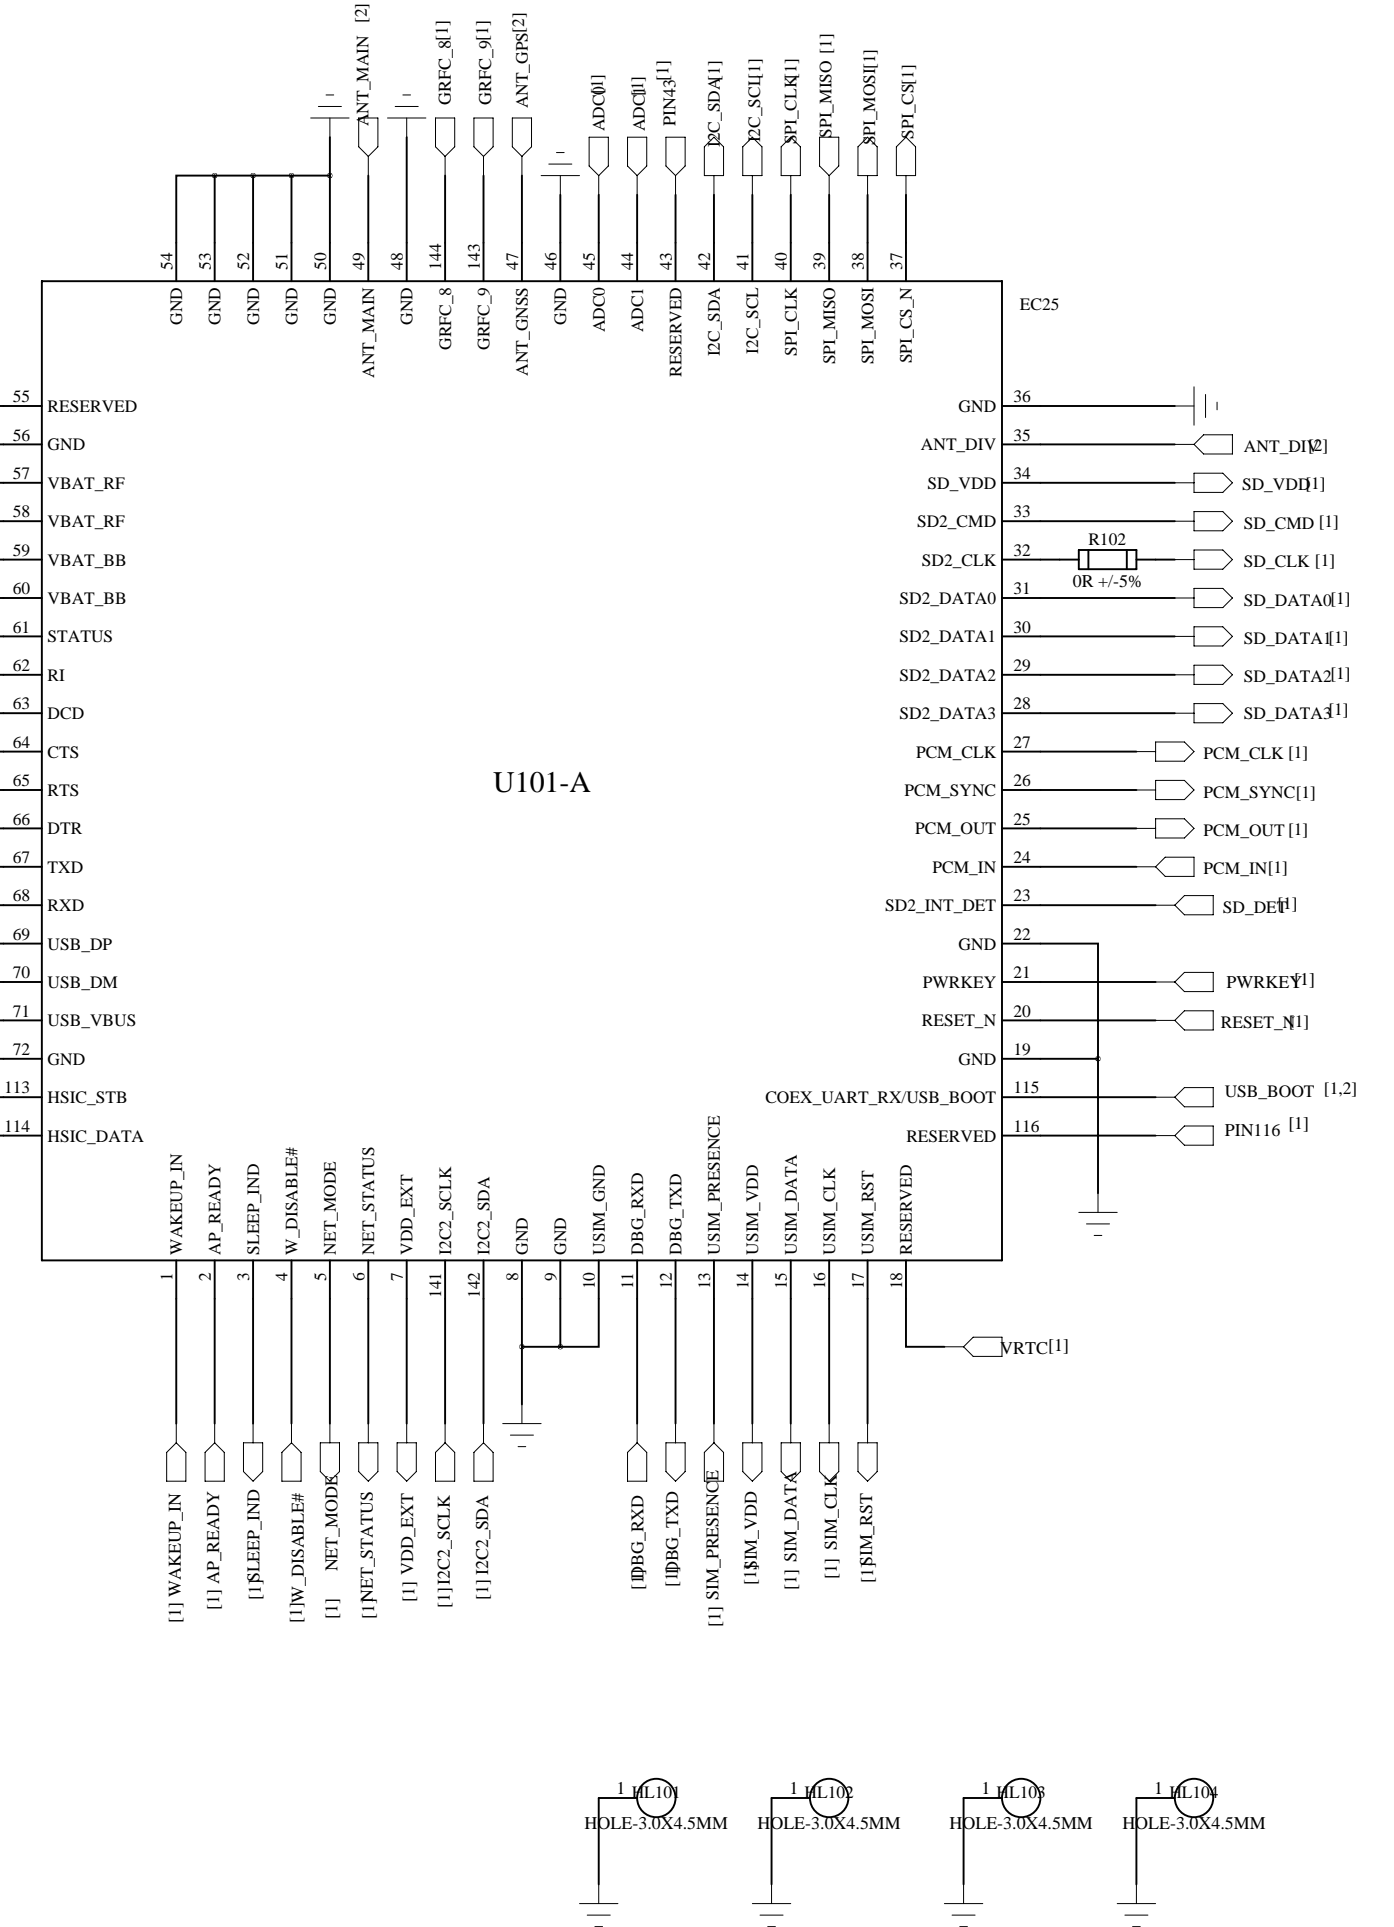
ANT_MAIN [2]
GRFC_8[1]
GRFC_9[1]
ANT_GPS[2]
ADC0[1]
ADC1[1]
PIN43[1]
I2C_SDA[1]
I2C_SCL[1]
SPI_CLK[1]
SPI_MISO [1]
SPI_MOSI[1]
SPI_CS[1]

54 GND
53 GND
52 GND
51 GND
50 GND
49 ANT_MAIN
48 GND
144 GRFC_8
143 GRFC_9
47 ANT_GNSS
46 GND
45 ADC0
44 ADC1
43 RESERVED
42 I2C_SDA
41 I2C_SCL
40 SPI_CLK
39 SPI_MISO
38 SPI_MOSI
37 SPI_CS_N

EC25

55 RESERVED
56 GND
57 VBAT_RF
58 VBAT_RF
59 VBAT_BB
60 VBAT_BB
61 STATUS
62 RI
63 DCD
64 CTS
65 RTS
66 DTR
67 TXD
68 RXD
69 USB_DP
70 USB_DM
71 USB_VBUS
72 GND
113 HSIC_STB
114 HSIC_DATA

U101-A

GND 36
ANT_DIV 35 ANT_DIV[2]
SD_VDD 34 SD_VDD[1]
SD2_CMD 33 SD_CMD [1]
SD2_CLK 32 R102 0R +/-5% SD_CLK [1]
SD2_DATA0 31 SD_DATA0[1]
SD2_DATA1 30 SD_DATA1[1]
SD2_DATA2 29 SD_DATA2[1]
SD2_DATA3 28 SD_DATA3[1]
PCM_CLK 27 PCM_CLK [1]
PCM_SYNC 26 PCM_SYNC[1]
PCM_OUT 25 PCM_OUT [1]
PCM_IN 24 PCM_IN[1]
SD2_INT_DET 23 SD_DET[1]
GND 22
PWRKEY 21 PWRKEY[1]
RESET_N 20 RESET_N[1]
GND 19
COEX_UART_RX/USB_BOOT 115 USB_BOOT [1,2]
RESERVED 116 PIN116 [1]

WAKEUP_IN 1
AP_READY 2
SLEEP_IND 3
W_DISABLE# 4
NET_MODE 5
NET_STATUS 6
VDD_EXT 7
I2C2_SCLK 141
I2C2_SDA 142
GND 8
GND 9
USIM_GND 10
DBG_RXD 11
DBG_TXD 12
USIM_PRESENCE 13
USIM_VDD 14
USIM_DATA 15
USIM_CLK 16
USIM_RST 17
RESERVED 18

VRTC[1]

[1] WAKEUP_IN
[1] AP_READY
[1] SLEEP_IND
[1] W_DISABLE#
[1] NET_MODE
[1] NET_STATUS
[1] VDD_EXT
[1] I2C2_SCLK
[1] I2C2_SDA
[1] DBG_RXD
[1] DBG_TXD
[1] SIM_PRESENCE
[1] SIM_VDD
[1] SIM_DATA
[1] SIM_CLK
[1] SIM_RST

1 HL101 HOLE-3.0X4.5MM
1 HL102 HOLE-3.0X4.5MM
1 HL103 HOLE-3.0X4.5MM
1 HL104 HOLE-3.0X4.5MM